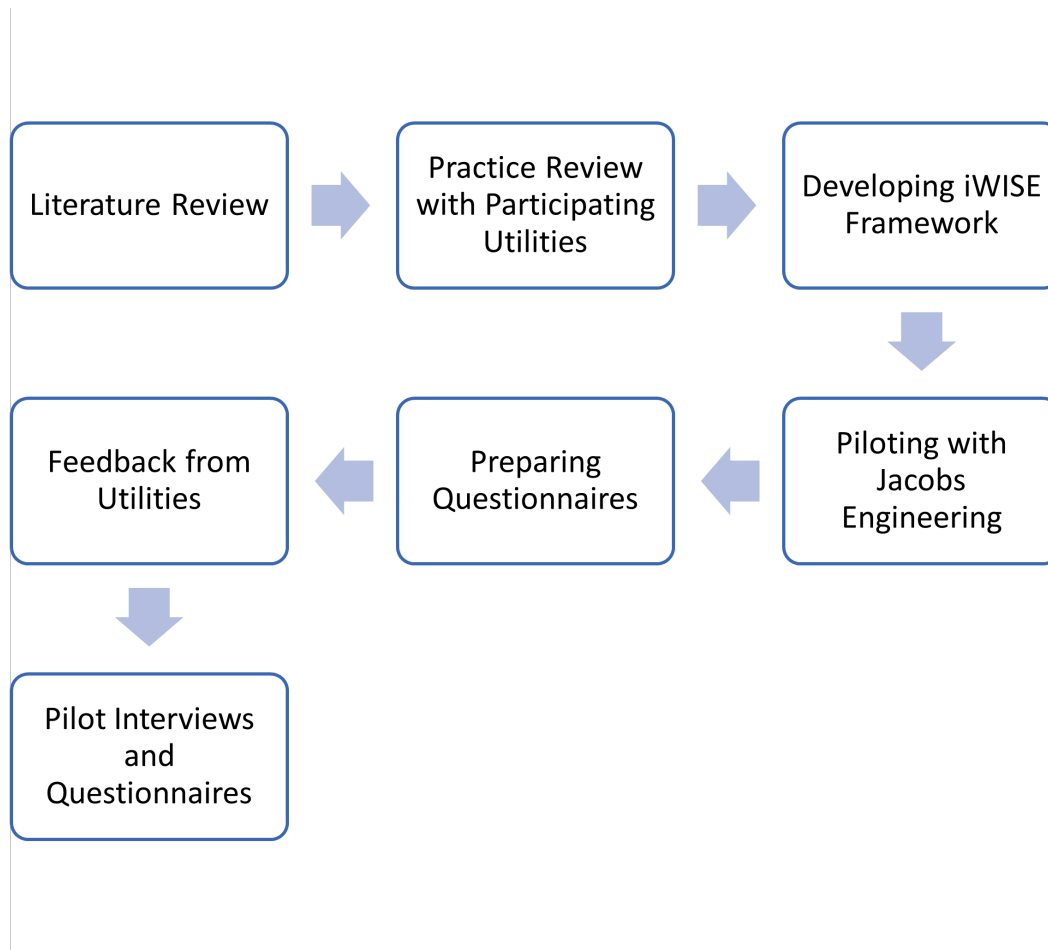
Literature Review

Practice Review with Participating Utilities

Developing iWISE Framework

Piloting with Jacobs Engineering

Preparing Questionnaires

Feedback from Utilities

Pilot Interviews and Questionnaires